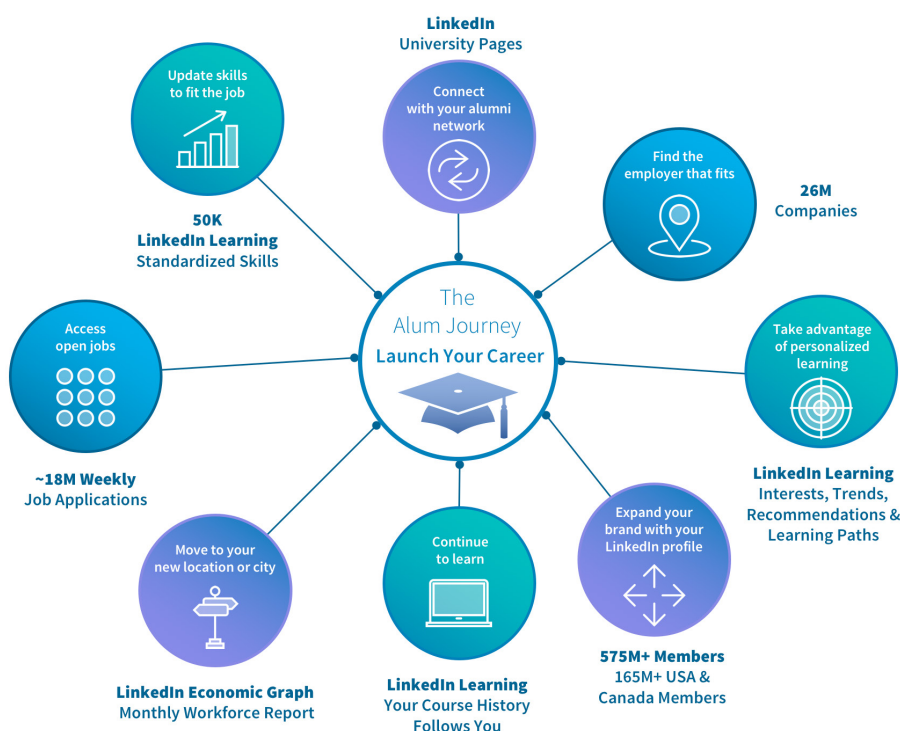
The Alum Journey
Launch Your Career

Update skills to fit the job

50K
LinkedIn Learning
Standardized Skills

LinkedIn
University Pages

Connect with your alumni network

Find the employer that fits

26M
Companies

Access open jobs

Take advantage of personalized learning

LinkedIn Learning
Interests, Trends, Recommendations & Learning Paths

~18M Weekly
Job Applications

Move to your new location or city

LinkedIn Economic Graph
Monthly Workforce Report

Continue to learn

LinkedIn Learning
Your Course History Follows You

Expand your brand with your LinkedIn profile

575M+ Members
165M+ USA & Canada Members